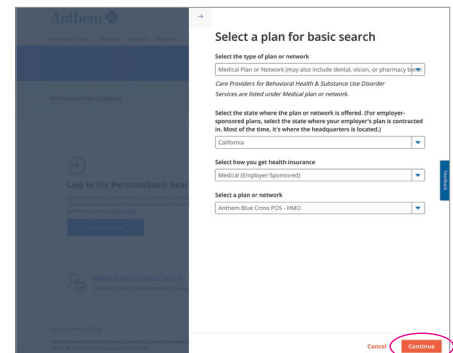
Anthem

Information for California

Log in for Personalized Sea

Select a plan for basic search

Select a plan for basic search

Select the type of plan or network

Medical Plan or Network (may also include dental, vision, or pharmacy be

Care Providers for Behavioral Health & Substance Use Disorder Services are listed under Medical plan or network.

Select the state where the plan or network is offered. (For employer-sponsored plans, select the state where your employer's plan is contracted in. Most of the time, it's where the headquarters is located.)

California

Select how you get health insurance

Medical (Employer-Sponsored)

Select a plan or network

Anthem Blue Cross POS - HMO

Feedback

Cancel

Continue